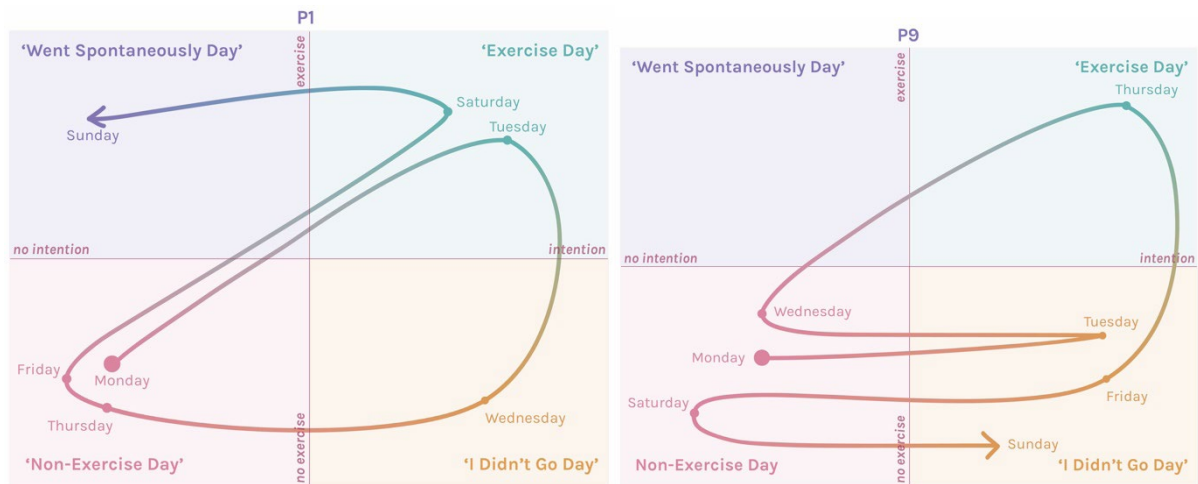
P1

'Went Spontaneously Day'

exercise

'Exercise Day'

Saturday

Sunday

Tuesday

no intention

intention

Friday

Monday

Thursday

Wednesday

no exercise

'Non-Exercise Day'

'I Didn't Go Day'

P9

'Went Spontaneously Day'

exercise

'Exercise Day'

Thursday

no intention

intention

Wednesday

Tuesday

Monday

Friday

Saturday

Sunday

no exercise

Non-Exercise Day

'I Didn't Go Day'